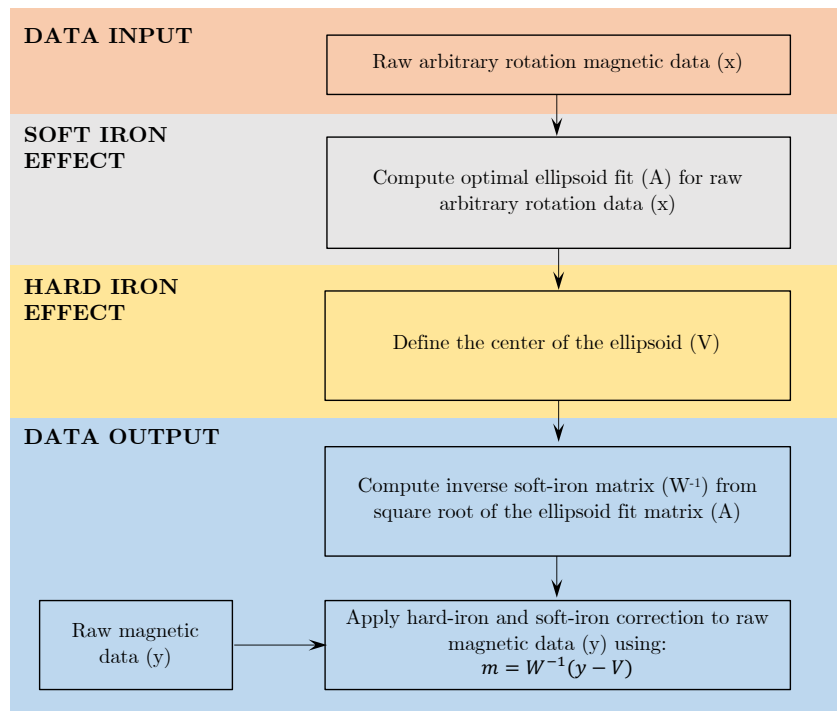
DATA INPUT

Raw arbitrary rotation magnetic data (x)

SOFT IRON EFFECT

Compute optimal ellipsoid fit (A) for raw arbitrary rotation data (x)

HARD IRON EFFECT

Define the center of the ellipsoid (V)

DATA OUTPUT

Compute inverse soft-iron matrix ($W^{-1}$) from square root of the ellipsoid fit matrix (A)

Raw magnetic data (y)

Apply hard-iron and soft-iron correction to raw magnetic data (y) using:
$m = W^{-1}(y - V)$